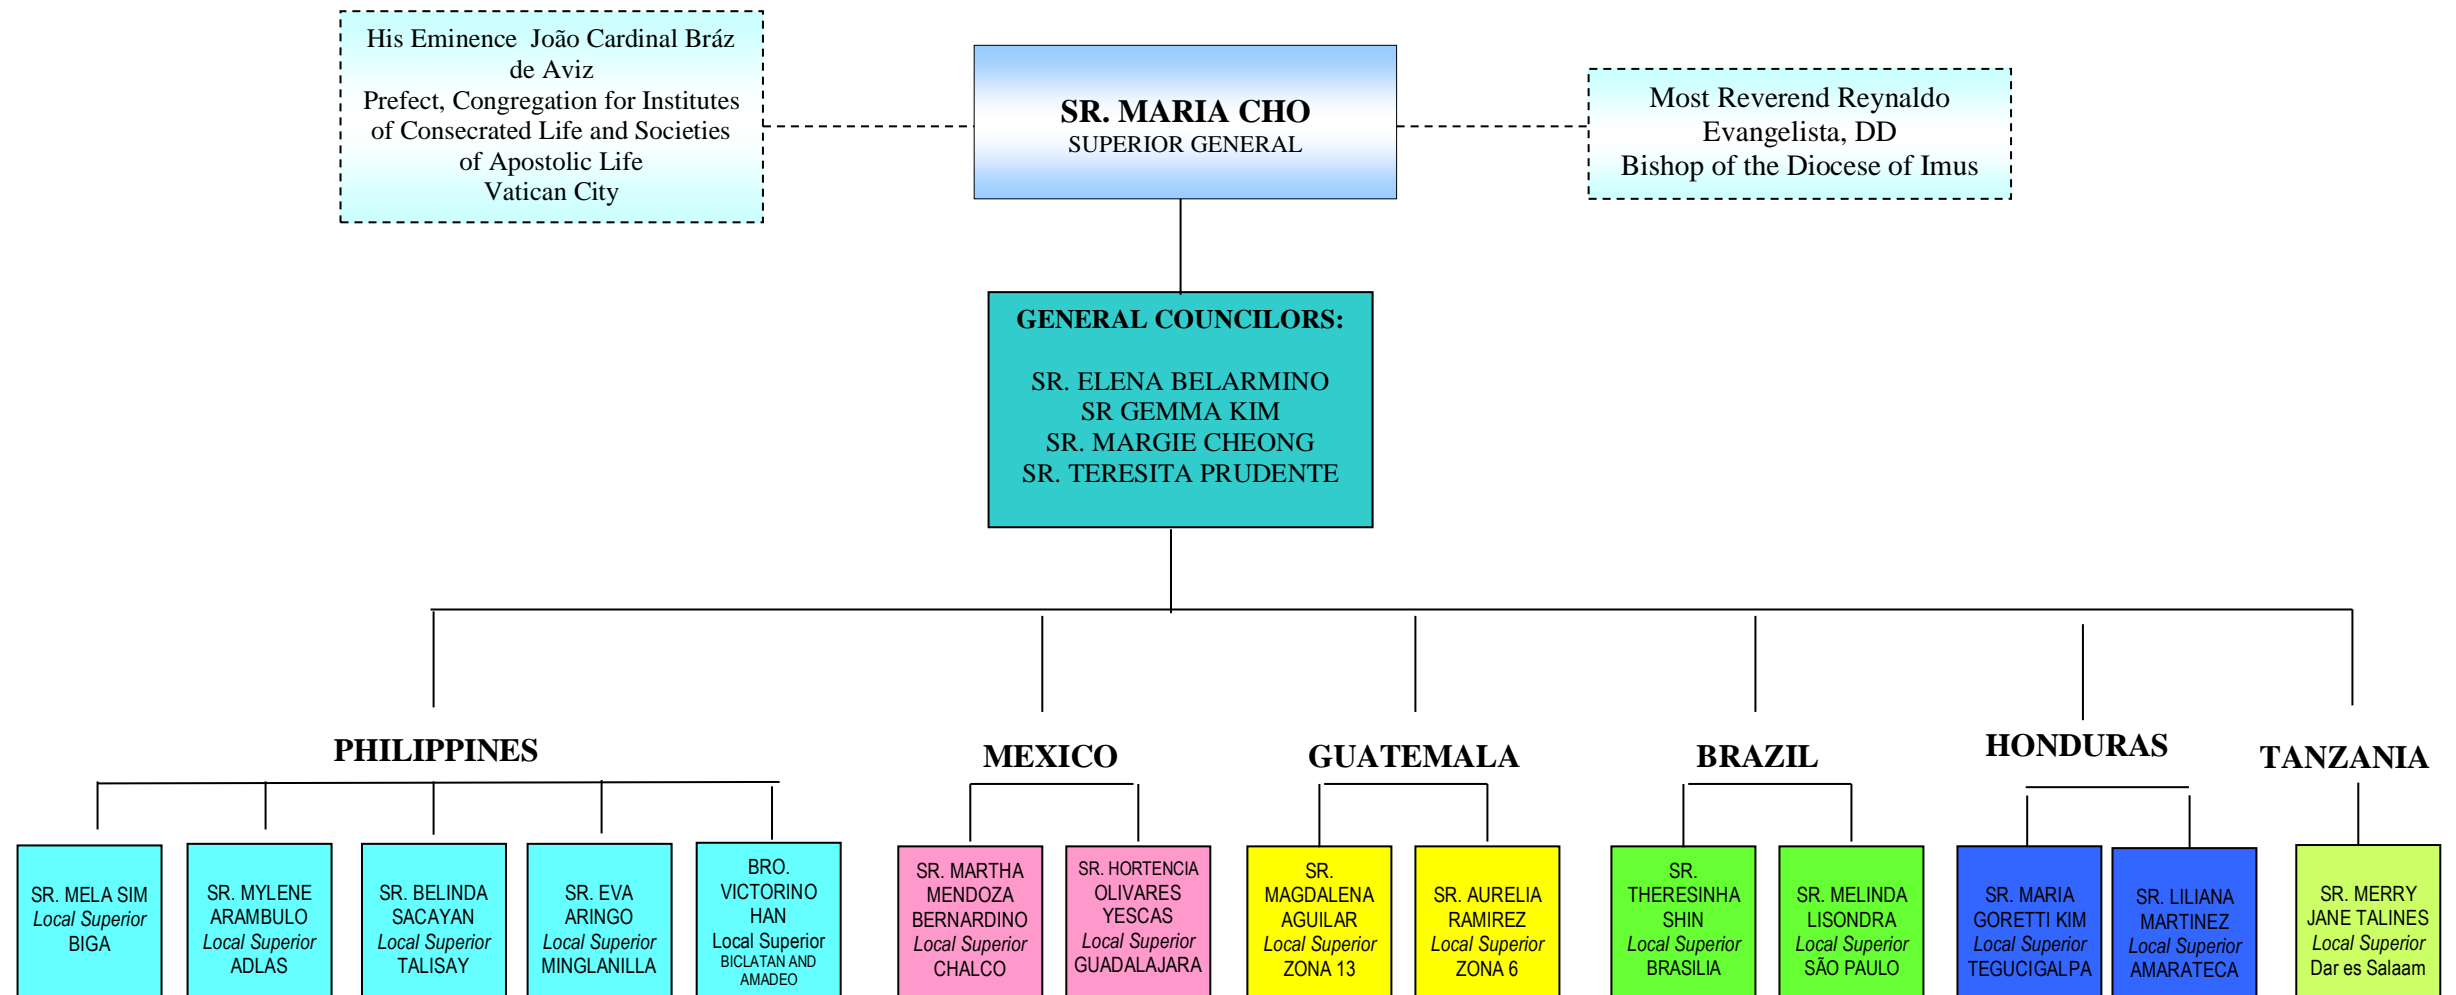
His Eminence João Cardinal Bráz de Aviz
Prefect, Congregation for Institutes of Consecrated Life and Societies of Apostolic Life
Vatican City

SR. MARIA CHO
SUPERIOR GENERAL

Most Reverend Reynaldo Evangelista, DD
Bishop of the Diocese of Imus

GENERAL COUNCILORS:

SR. ELENA BELARMINO
SR GEMMA KIM
SR. MARGIE CHEONG
SR. TERESITA PRUDENTE

PHILIPPINES

SR. MELA SIM
Local Superior
BIGA

SR. MYLENE ARAMBULO
Local Superior
ADLAS

SR. BELINDA SACAYAN
Local Superior
TALISAY

SR. EVA ARINGO
Local Superior
MINGLANILLA

BRO. VICTORINO HAN
Local Superior
BICLATAN AND AMADEO

MEXICO

SR. MARTHA MENDOZA BERNARDINO
Local Superior
CHALCO

SR. HORTENCIA OLIVARES YESCAS
Local Superior
GUADALAJARA

GUATEMALA

SR. MAGDALENA AGUILAR
Local Superior
ZONA 13

SR. AURELIA RAMIREZ
Local Superior
ZONA 6

BRAZIL

SR. THERESINHA SHIN
Local Superior
BRASILIA

SR. MELINDA LISONDRA
Local Superior
SÃO PAULO

HONDURAS

SR. MARIA GORETTI KIM
Local Superior
TEGUCIGALPA

SR. LILIANA MARTINEZ
Local Superior
AMARATECA

TANZANIA

SR. MERRY JANE TALINES
Local Superior
Dar es Salaam